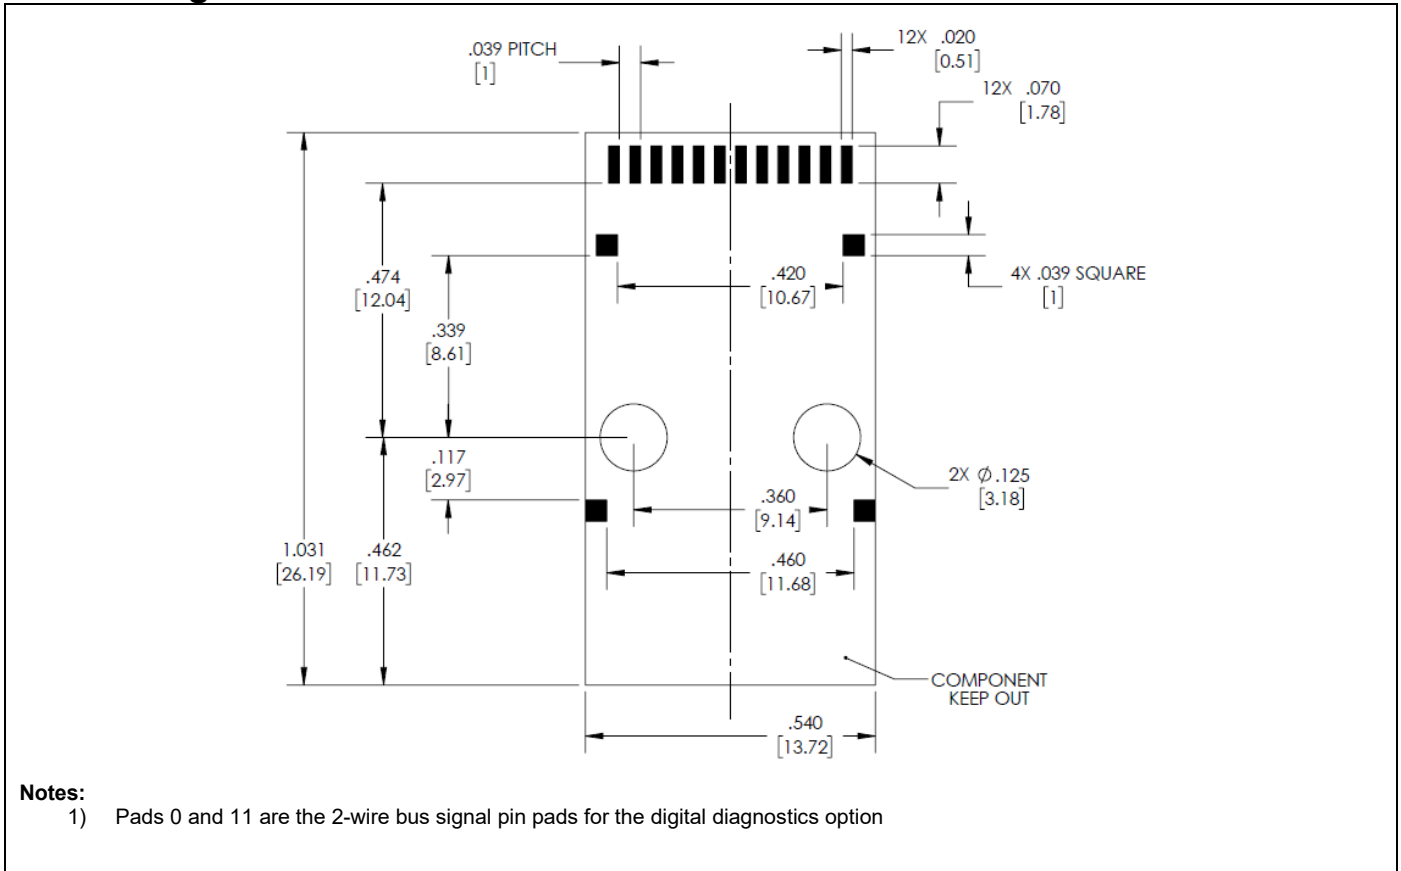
.039 PITCH
[1]

12X .020
[0.51]

12X .070
[1.78]

4X .039 SQUARE
[1]

.474
[12.04]

.420
[10.67]

.339
[8.61]

.117
[2.97]

2X $\phi$.125
[3.18]

.360
[9.14]

1.031
[26.19]

.462
[11.73]

.460
[11.68]

COMPONENT
KEEP OUT

.540
[13.72]

Notes:
1) Pads 0 and 11 are the 2-wire bus signal pin pads for the digital diagnostics option